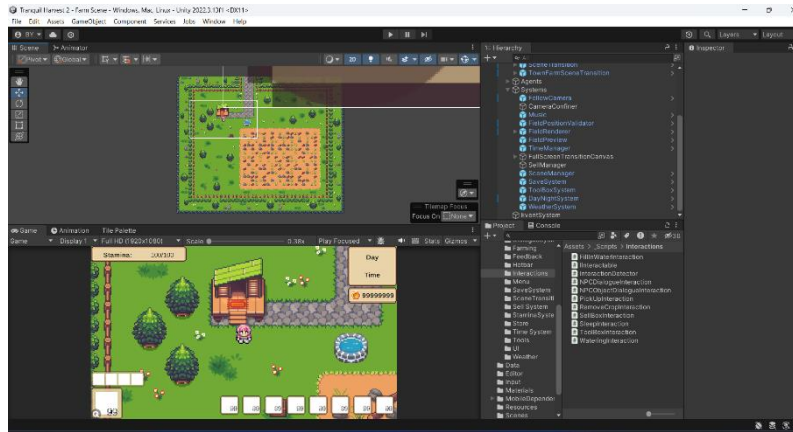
Tranquil Harvest 2 - Farm Scene - Windows, Mac, Linux - Unity 2022.3.10f1 <DX11>

File Edit Assets GameObject Component Services Jobs Window Help

BY

Layers Layout

Scene Animator

Pivot Global

2D

Hierarchy

SceneTransition
TownFarmSceneTransition
Agents
Systems
FollowCamera
CameraConfiner
Music
FieldPositionValidator
FieldRenderer
FieldPreview
TimeManager
FullScreenTransitionCanvas
SellManager
SceneManager
SaveSystem
ToolBoxSystem
DayNightSystem
WeatherSystem
EventSystem

Inspector

Tilemap Focus
Focus On None

Game Animation Tile Palette

Game Display 1 Full HD (1920x1080) Scale 0.38x Play Focused Stats Gizmos

Stamina: 100/100

Day

Time

99999999

99

Project Console

Farming
Feedback
Hotbar
Interactions
Menu
SaveSystem
SceneTransiti
Sell System
StaminaSyste
Store
Time System
Tools
UI
Weather
Data
Editor
Input
Materials
MobileDependen
Resources
Scenes

Assets > _Scripts > Interactions

FillWaterInteraction
IInteractable
InteractionDetector
NPCDialogueInteraction
NPCObjectDialogueInteraction
PickUpInteraction
RemoveCropInteraction
SellBoxInteraction
SleepInteraction
ToolBoxInteraction
WateringInteraction

30